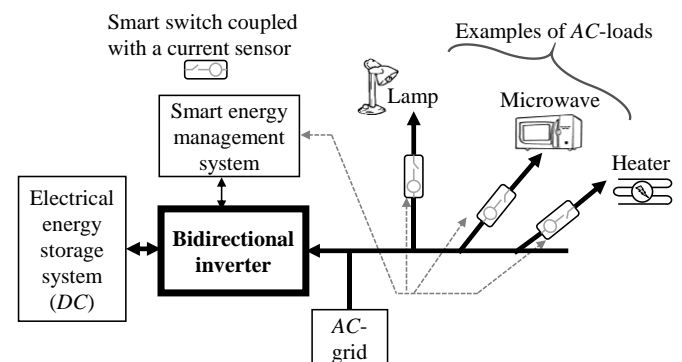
Smart switch coupled with a current sensor

Examples of *AC*-loads

Lamp

Microwave

Heater

Smart energy management system

Electrical energy storage system (*DC*)

**Bidirectional inverter**

*AC*-grid